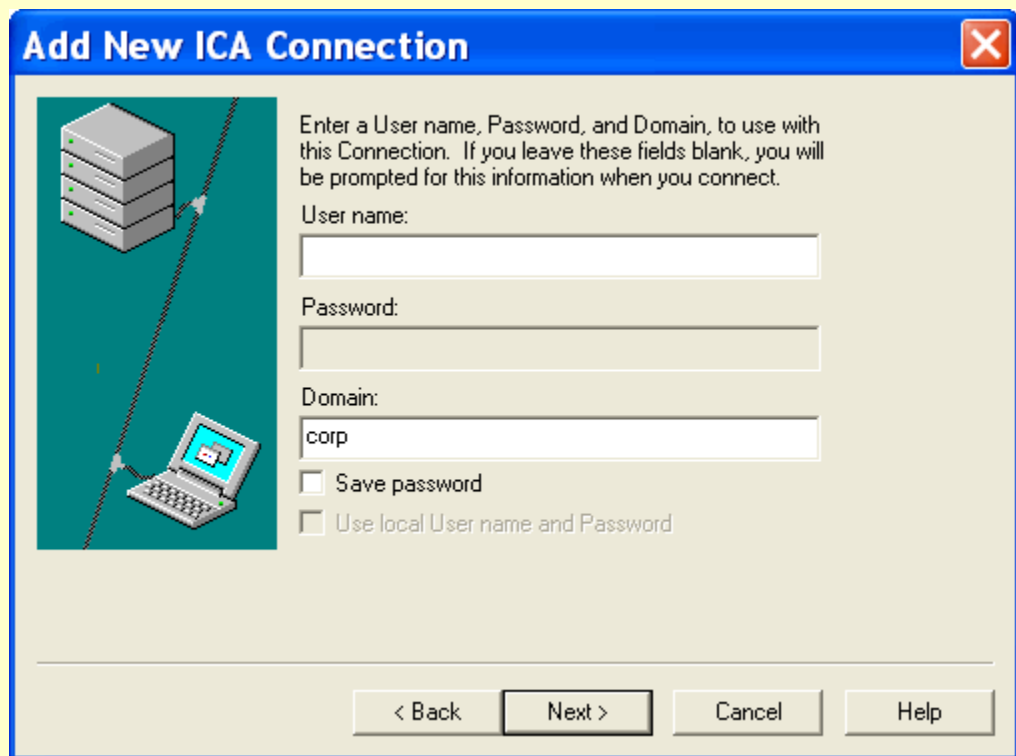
Add New ICA Connection

Enter a User name, Password, and Domain, to use with this Connection. If you leave these fields blank, you will be prompted for this information when you connect.

User name:

Password:

Domain:

corp

Save password

Use local User name and Password

< Back

Next >

Cancel

Help